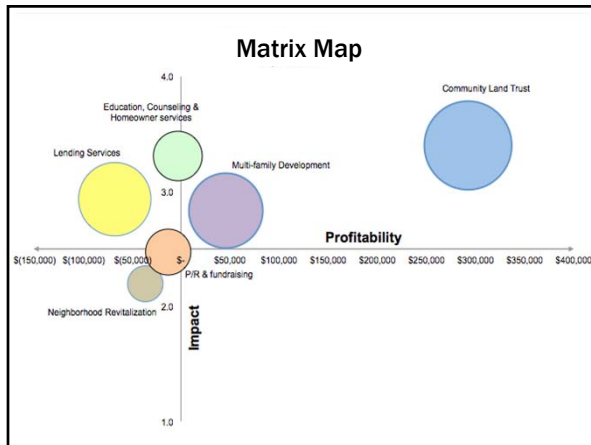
Matrix Map

4.0

Education, Counseling & Homeowner services

Community Land Trust

Lending Services

Multi-family Development

3.0

Profitability

$(150,000) $(100,000) $(50,000) $- $50,000 $100,000 $150,000 $200,000 $250,000 $300,000 $350,000 $400,000

P/R & fundraising

Neighborhood Revitalization 2.0

Impact

1.0